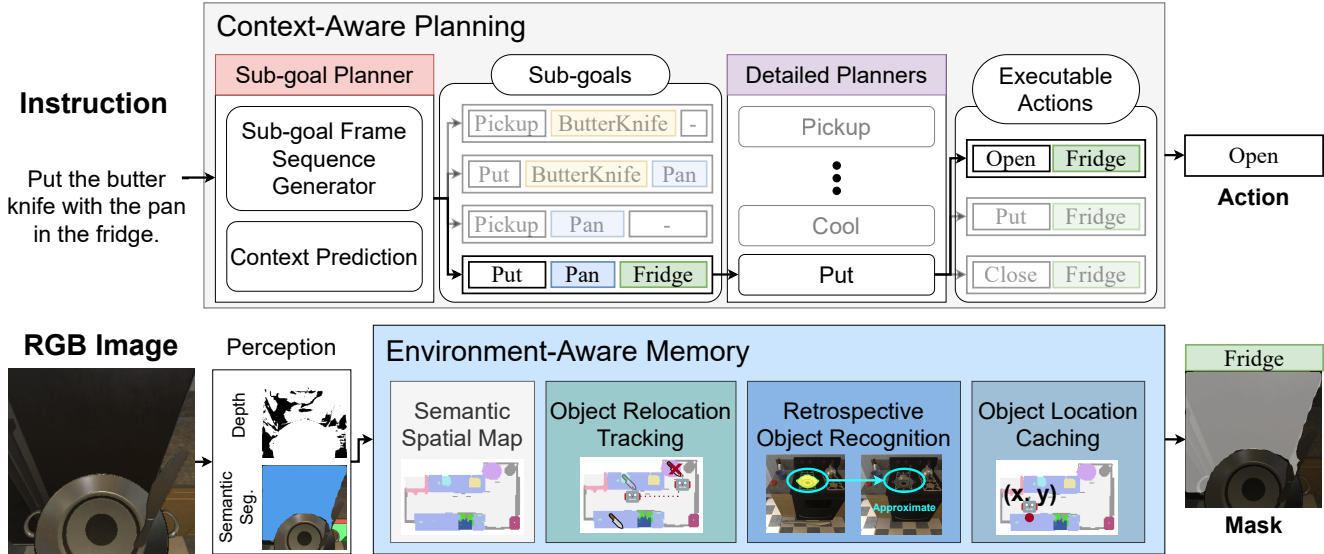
Context-Aware Planning

Instruction

Put the butter knife with the pan in the fridge.

Sub-goal Planner

Sub-goal Frame Sequence Generator

Context Prediction

Sub-goals

| Pickup | ButterKnife | - |
|---|---|---|
| Put | ButterKnife | Pan |
| Pickup | Pan | - |
| Put | Pan | Fridge |

Detailed Planners

Pickup

Cool

Put

Executable Actions

| Open | Fridge |
|---|---|
| Put | Fridge |
| Close | Fridge |

Open

Action

RGB Image

Perception

Depth

Semantic Seg.

Environment-Aware Memory

Semantic Spatial Map

Object Relocation Tracking

Retrospective Object Recognition

Approximate

Object Location Caching

(x, y)

Fridge

Mask